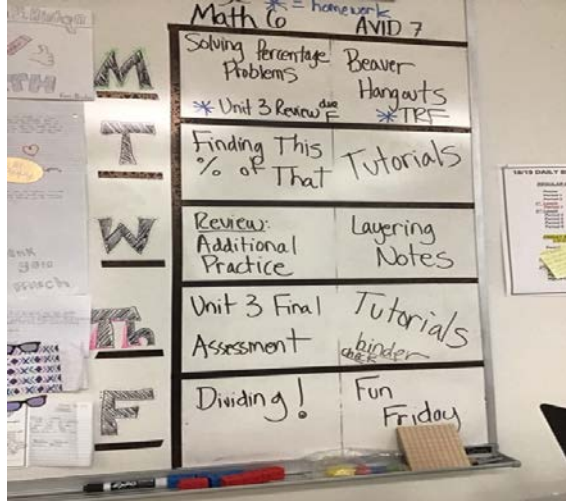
* = homework
Math 6 AVID 7

M
Solving Percentage Problems
* Unit 3 Review due F
Beaver Hangouts
* TRF

T
Finding This % of That
Tutorials

W
Review: Additional Practice
Layering Notes

Th
Unit 3 Final Assessment
Tutorials
binder check

F
Dividing!
Fun Friday

10/15 DAILY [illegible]

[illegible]
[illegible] you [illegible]
TH